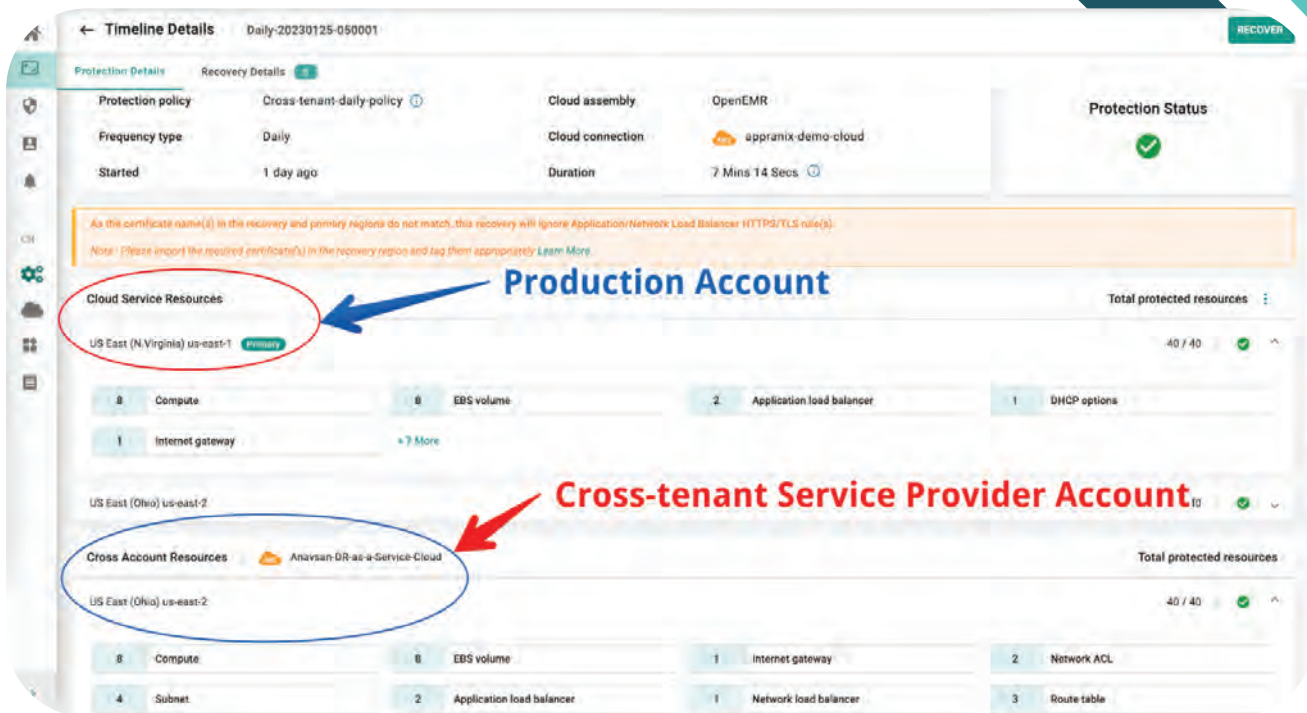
← Timeline Details Daily-20230125-050001

RECOVER

Protection Details Recovery Details

Protection policy Cross-tenant-daily-policy
Frequency type Daily
Started 1 day ago

Cloud assembly OpenEMR
Cloud connection appranix-demo-cloud
Duration 7 Mins 14 Secs

Protection Status

As the certificate name(s) in the recovery and primary regions do not match, this recovery will ignore Application/Network Load Balancer HTTPS/TLS rule(s).
Note : Please import the required certificate(s) in the recovery region and tag them appropriately Learn More

Production Account

Cloud Service Resources

Total protected resources

US East (N.Virginia) us-east-1 Primary

40 / 40

| 8 | Compute | 8 | EBS volume | 2 | Application load balancer | 1 | DHCP options |
|---|---|---|---|---|---|---|---|
| 1 | Internet gateway | +7 More | | | | | |

Cross-tenant Service Provider Account

US East (Ohio) us-east-2

Cross Account Resources Anavsan-DR-as-a-Service-Cloud

Total protected resources

US East (Ohio) us-east-2

40 / 40

| 8 | Compute | 8 | EBS volume | 1 | Internet gateway | 2 | Network ACL |
|---|---|---|---|---|---|---|---|
| 4 | Subnet | 2 | Application load balancer | 1 | Network load balancer | 3 | Route table |